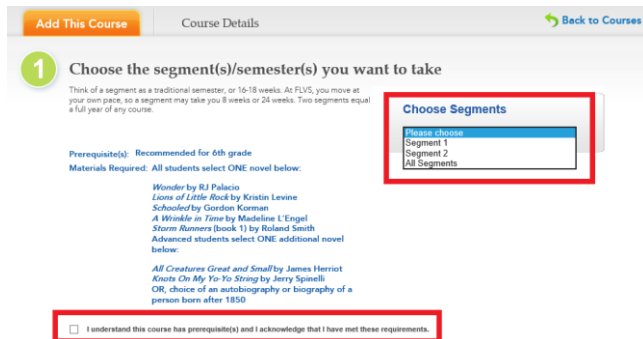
Add This Course

Course Details

Back to Courses

1

Choose the segment(s)/semester(s) you want to take

Think of a segment as a traditional semester, or 16-18 weeks. At FLVS, you move at your own pace, so a segment may take you 8 weeks or 24 weeks. Two segments equal a full year of any course.

Choose Segments

Please choose
Segment 1
Segment 2
All Segments

Prerequisite(s): Recommended for 6th grade

Materials Required: All students select ONE novel below:

*Wonder* by RJ Palacio
*Lions of Little Rock* by Kristin Levine
*Schooled* by Gordon Korman
*A Wrinkle in Time* by Madeline L'Engel
*Storm Runners* (book 1) by Roland Smith
Advanced students select ONE additional novel below:

*All Creatures Great and Small* by James Herriot
*Knots On My Yo-Yo String* by Jerry Spinelli
OR, choice of an autobiography or biography of a person born after 1850

I understand this course has prerequisite(s) and I acknowledge that I have met these requirements.